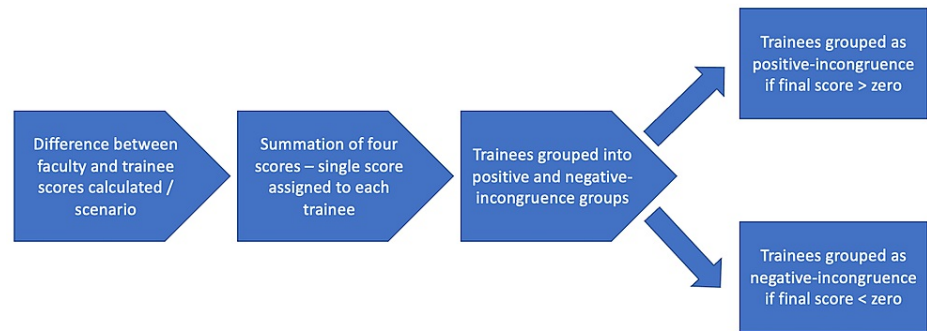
Difference between faculty and trainee scores calculated / scenario

Summation of four scores – single score assigned to each trainee

Trainees grouped into positive and negative-incongruence groups

Trainees grouped as positive-incongruence if final score > zero

Trainees grouped as negative-incongruence if final score < zero